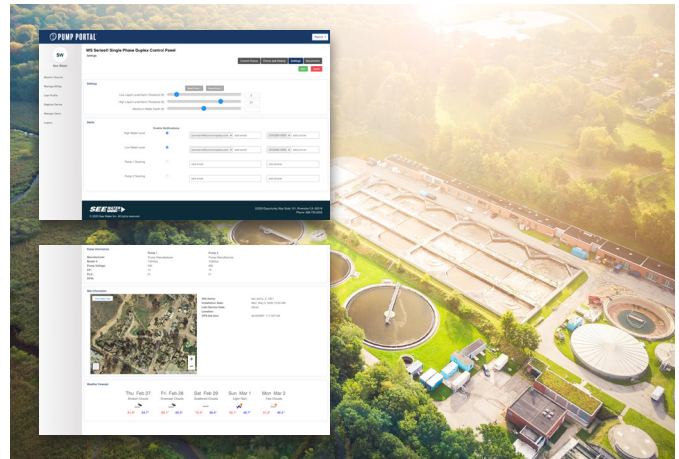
PUMP PORTAL

SW

MS Series® Single Phase Duplex Control Panel

Settings

Alerts

High Water Level

Low Water Level

Pump 1 Tripping

Pump 2 Tripping

SEE WATER

Thu Feb 27

Fri Feb 28

Sat Feb 29

Sun Mar 1

Mon Mar 2